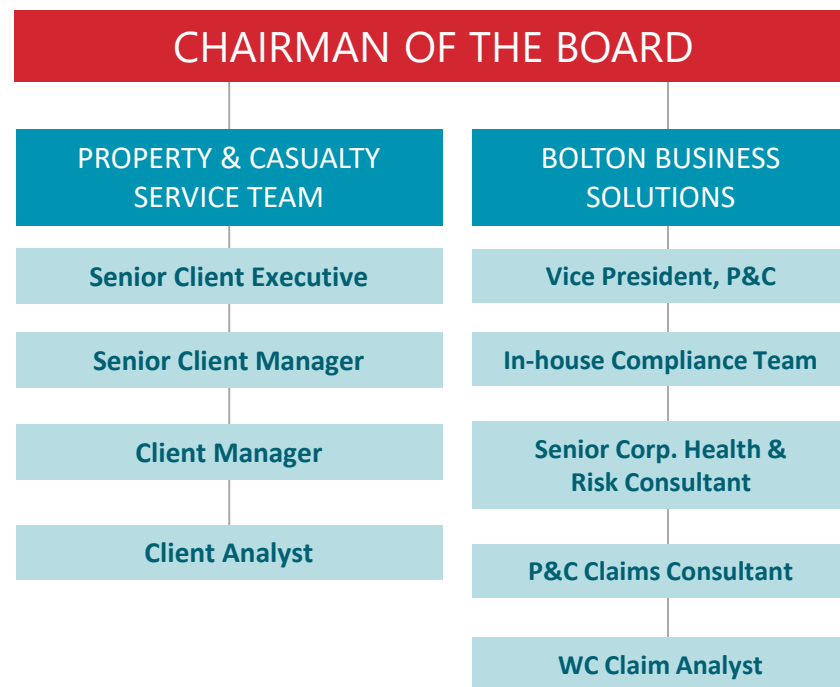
CHAIRMAN OF THE BOARD

PROPERTY & CASUALTY SERVICE TEAM

Senior Client Executive

Senior Client Manager

Client Manager

Client Analyst

BOLTON BUSINESS SOLUTIONS

Vice President, P&C

In-house Compliance Team

Senior Corp. Health & Risk Consultant

P&C Claims Consultant

WC Claim Analyst